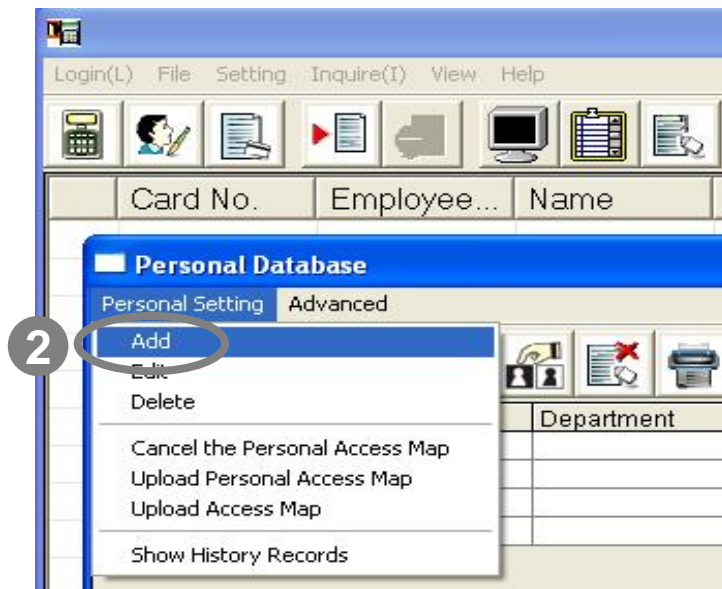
Login(L) File Setting Inquire(I) View Help

| Card No. | Employee... | Name |
|---|---|---|

Personal Database

Personal Setting Advanced

2

Add
Edit
Delete

Cancel the Personal Access Map
Upload Personal Access Map
Upload Access Map

Show History Records

Department